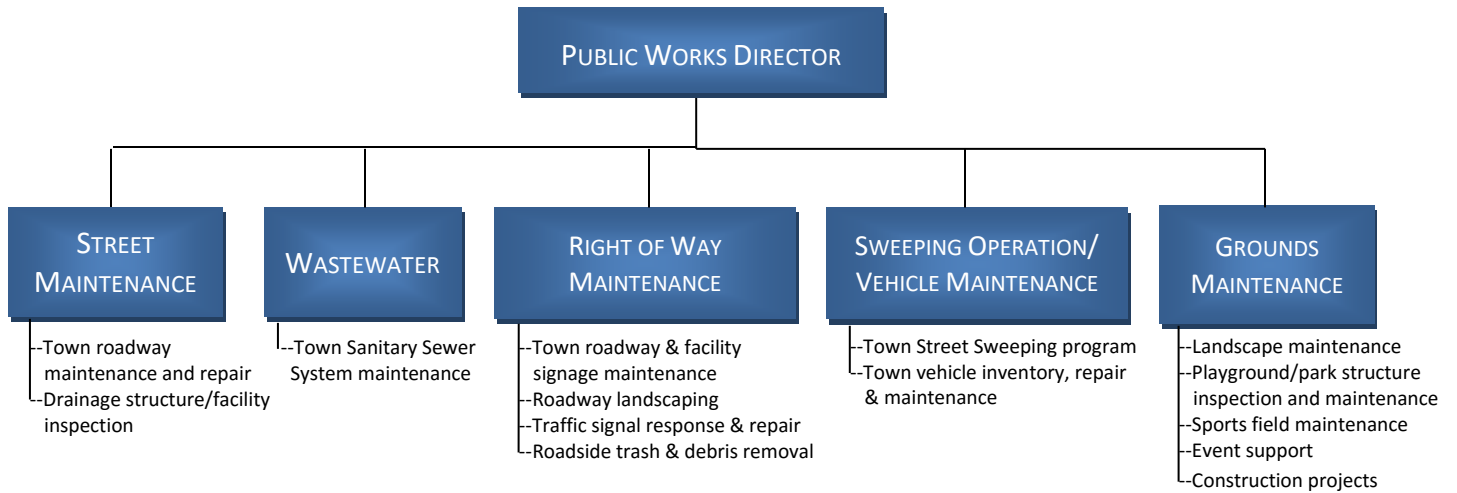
PUBLIC WORKS DIRECTOR

STREET MAINTENANCE

-Town roadway maintenance and repair
-Drainage structure/facility inspection

WASTEWATER

-Town Sanitary Sewer System maintenance

RIGHT OF WAY MAINTENANCE

-Town roadway & facility signage maintenance
-Roadway landscaping
-Traffic signal response & repair
-Roadside trash & debris removal

SWEEPING OPERATION/ VEHICLE MAINTENANCE

-Town Street Sweeping program
-Town vehicle inventory, repair & maintenance

GROUNDS MAINTENANCE

-Landscape maintenance
-Playground/park structure inspection and maintenance
-Sports field maintenance
-Event support
-Construction projects